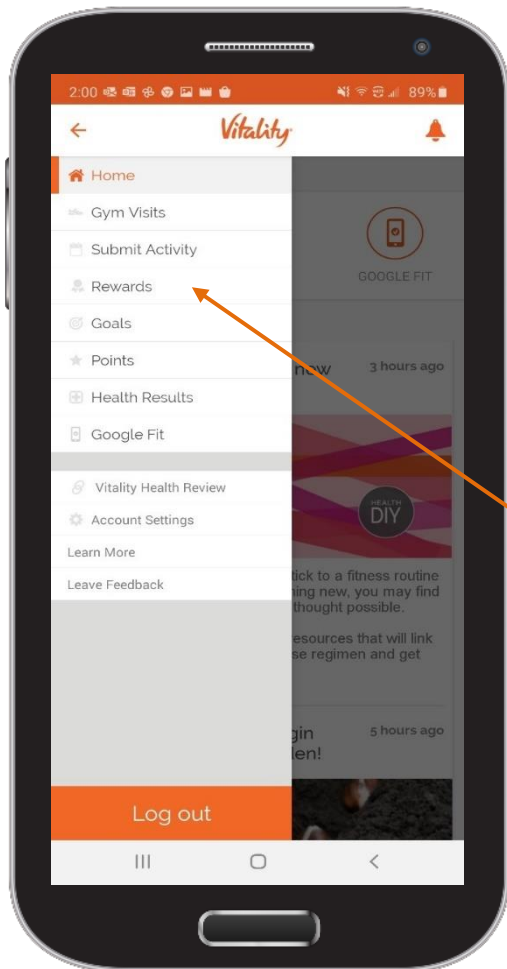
2:00 89%

Vitality

Home
Gym Visits
Submit Activity
Rewards
Goals
Points
Health Results
Google Fit

Vitality Health Review
Account Settings
Learn More
Leave Feedback

Log out

GOOGLE FIT

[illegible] now 3 hours ago

HEALTH DIY

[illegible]tick to a fitness routine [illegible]ning new, you may find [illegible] thought possible.

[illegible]esources that will link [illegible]se regimen and get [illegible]

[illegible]gin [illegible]len! 5 hours ago